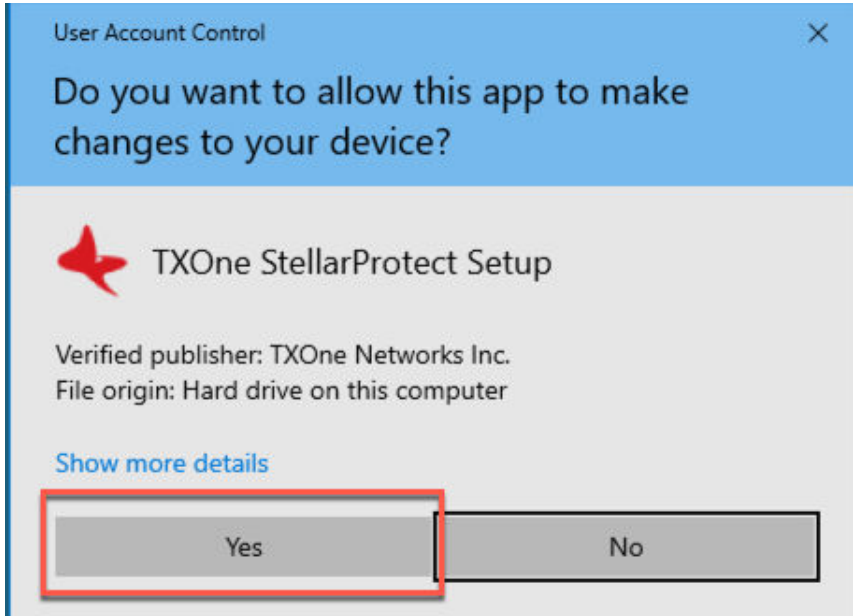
User Account Control

Do you want to allow this app to make changes to your device?

TXOne StellarProtect Setup

Verified publisher: TXOne Networks Inc.
File origin: Hard drive on this computer

Show more details

Yes

No